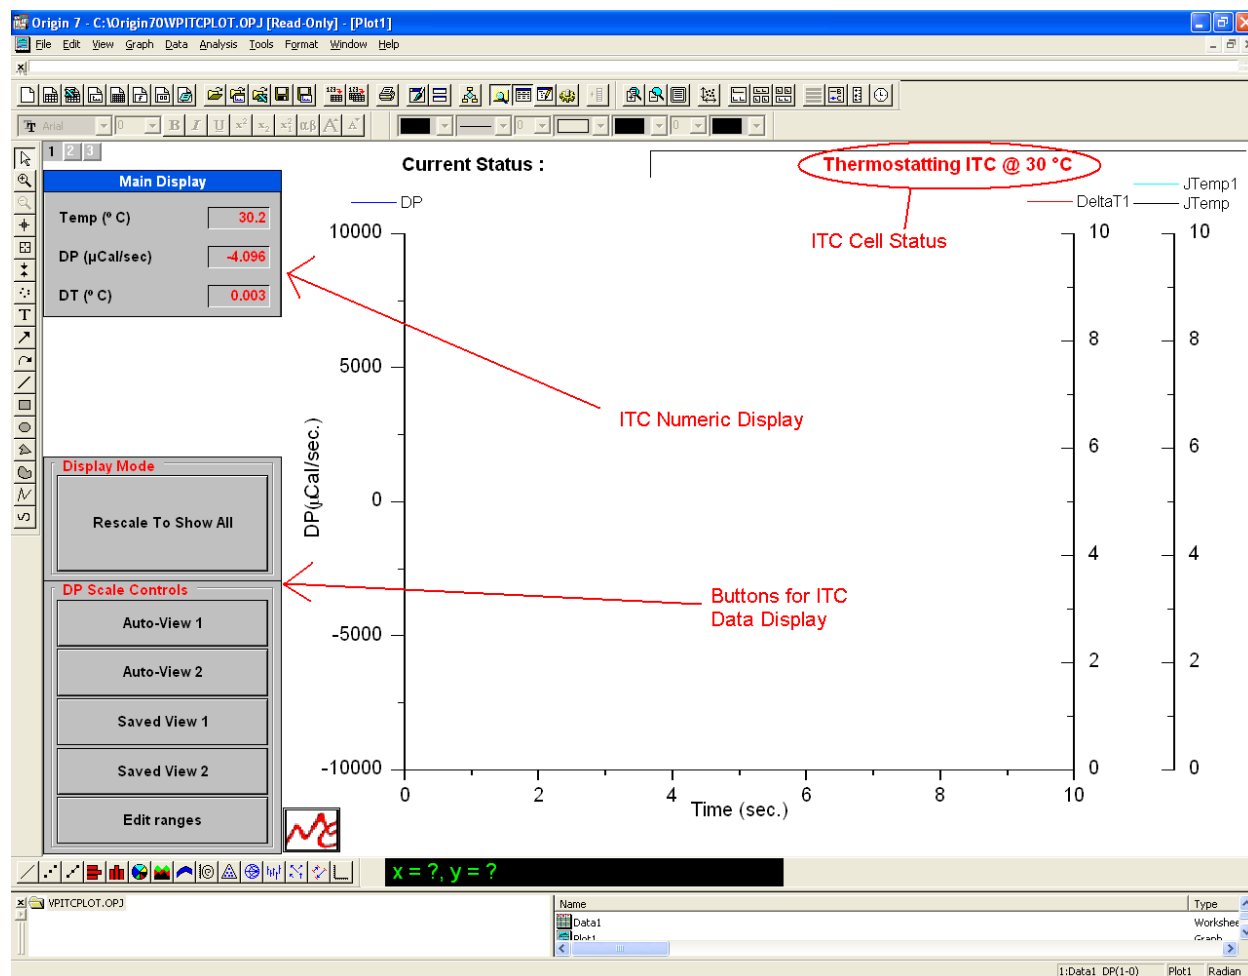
Origin 7 - C:\Origin70\VPITCPLOT.OPJ [Read-Only] - [Plot1]

File Edit View Graph Data Analysis Tools Format Window Help

Arial 0 B I U $x^2$ $x_2$ $x_1^2$ αβ A A 0 0

1 2 3

Main Display

Temp (° C) 30.2

DP (μCal/sec) -4.096

DT (° C) 0.003

Display Mode

Rescale To Show All

DP Scale Controls

Auto-View 1

Auto-View 2

Saved View 1

Saved View 2

Edit ranges

Current Status :

Thermostatting ITC @ 30 °C

ITC Cell Status

DP

JTemp1

DeltaT1

JTemp

10000

5000

0

-5000

-10000

DP(μCal/sec.)

ITC Numeric Display

Buttons for ITC Data Display

10 8 6 4 2 0

10 8 6 4 2 0

0 2 4 6 8 10

Time (sec.)

x = ?, y = ?

VPITCPLOT.OPJ

Name

Type

Data1

Workshee

Plot1

Graph

1:Data1 DP(1-0) Plot1 Radian